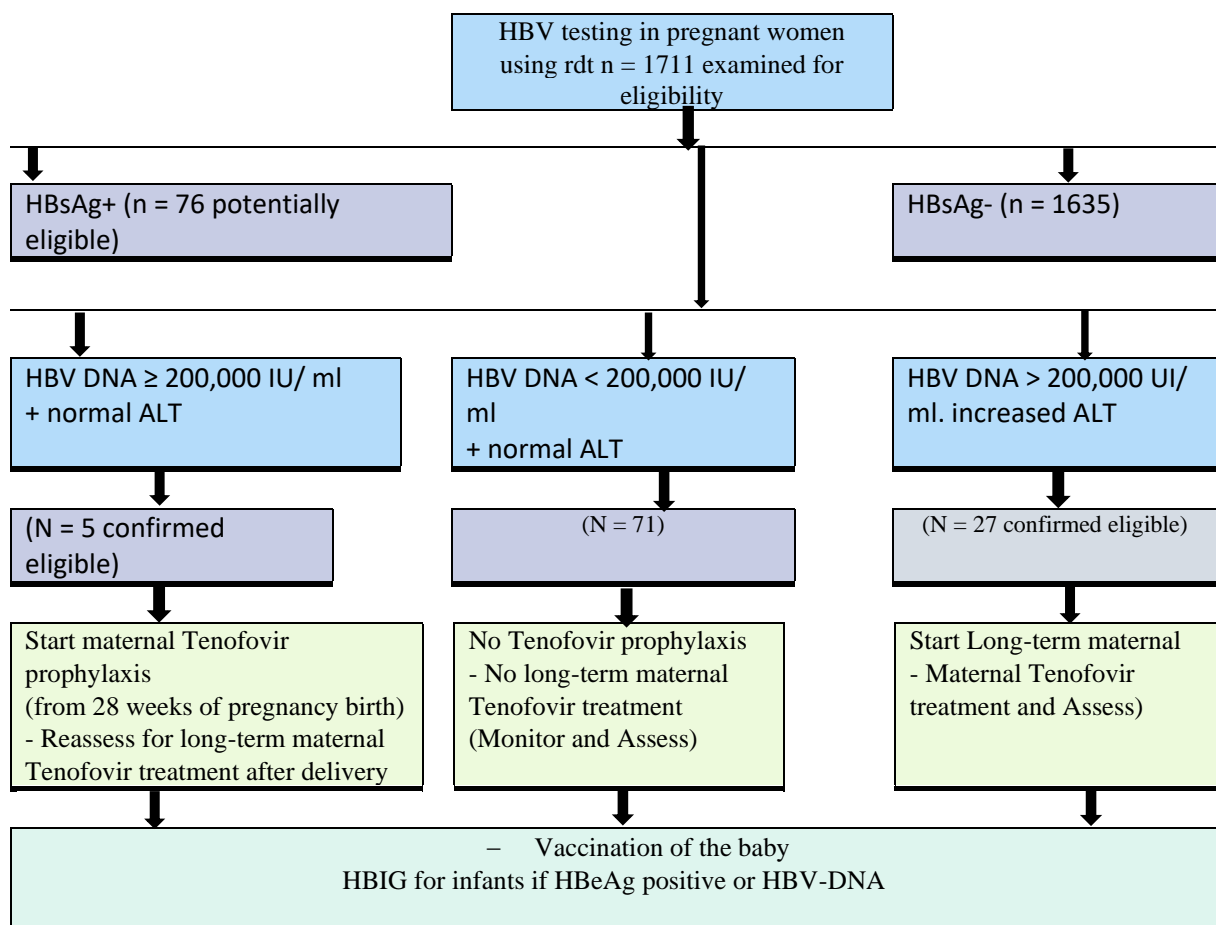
HBV testing in pregnant women using rdt n = 1711 examined for eligibility

HBsAg+ (n = 76 potentially eligible)

HBsAg- (n = 1635)

HBV DNA ≥ 200,000 IU/ ml + normal ALT

HBV DNA < 200,000 IU/ ml + normal ALT

HBV DNA > 200,000 UI/ ml. increased ALT

(N = 5 confirmed eligible)

(N = 71)

(N = 27 confirmed eligible)

Start maternal Tenofovir prophylaxis (from 28 weeks of pregnancy birth) - Reassess for long-term maternal Tenofovir treatment after delivery

No Tenofovir prophylaxis - No long-term maternal Tenofovir treatment (Monitor and Assess)

Start Long-term maternal - Maternal Tenofovir treatment and Assess)

– Vaccination of the baby
HBIG for infants if HBeAg positive or HBV-DNA